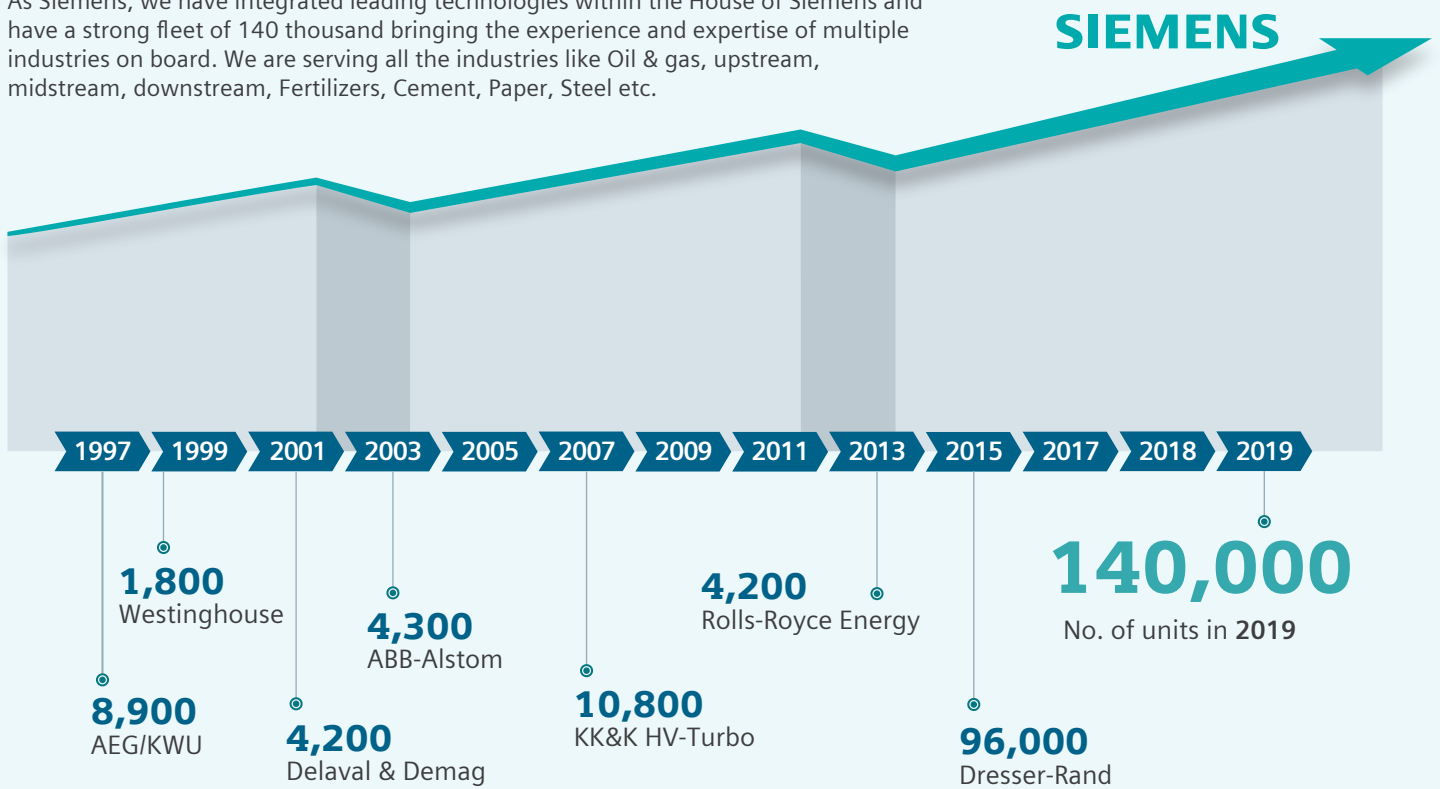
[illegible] have a strong fleet of 140 thousand bringing the experience and expertise of multiple industries on board. We are serving all the industries like Oil & gas, upstream, midstream, downstream, Fertilizers, Cement, Paper, Steel etc.

SIEMENS

1997 1999 2001 2003 2005 2007 2009 2011 2013 2015 2017 2018 2019

1,800
Westinghouse

8,900
AEG/KWU

4,300
ABB-Alstom

4,200
Delaval & Demag

10,800
KK&K HV-Turbo

4,200
Rolls-Royce Energy

96,000
Dresser-Rand

140,000
No. of units in 2019